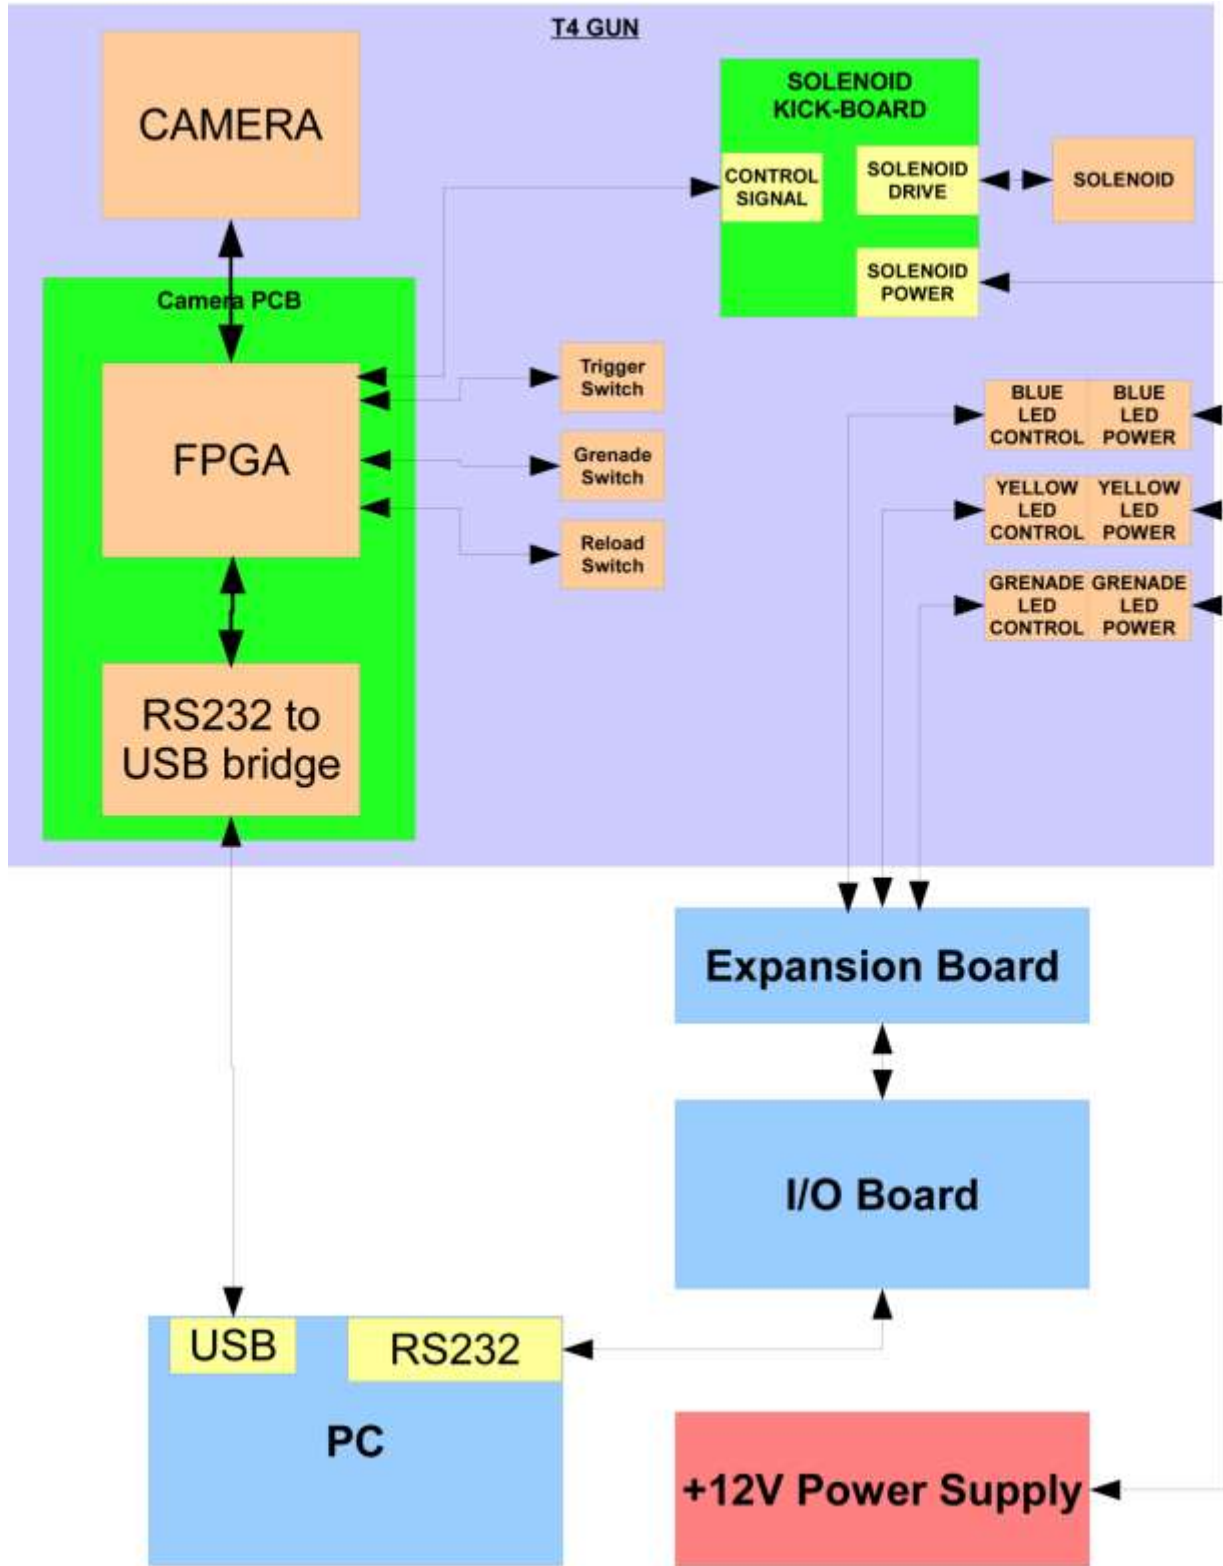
T4 GUN

CAMERA

SOLENOID KICK-BOARD

CONTROL SIGNAL

SOLENOID DRIVE

SOLENOID

SOLENOID POWER

Camera PCB

FPGA

Trigger Switch

Grenade Switch

Reload Switch

BLUE LED CONTROL

BLUE LED POWER

YELLOW LED CONTROL

YELLOW LED POWER

GRENADE LED CONTROL

GRENADE LED POWER

RS232 to USB bridge

Expansion Board

I/O Board

USB

RS232

PC

+12V Power Supply